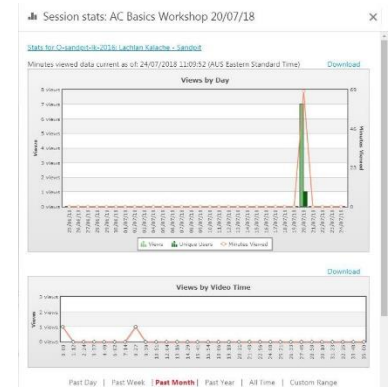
Session stats: AC Basics Workshop 20/07/18

×

Stats for O-sandpit-lk-2016: Lachlan Kalache - Sandpit

Minutes viewed data current as of: 24/07/2018 12:09:52 (AUS Eastern Standard Time)

Download

Views by Day

8 views
7 views
6 views
5 views
4 views
3 views
2 views
1 views
0 views

Views

Minutes Viewed

Views   Unique Users   Minutes Viewed

Download

Views by Video Time

2 views
1 views
0 views

Views

Past Day | Past Week | Past Month | Past Year | All Time | Custom Range